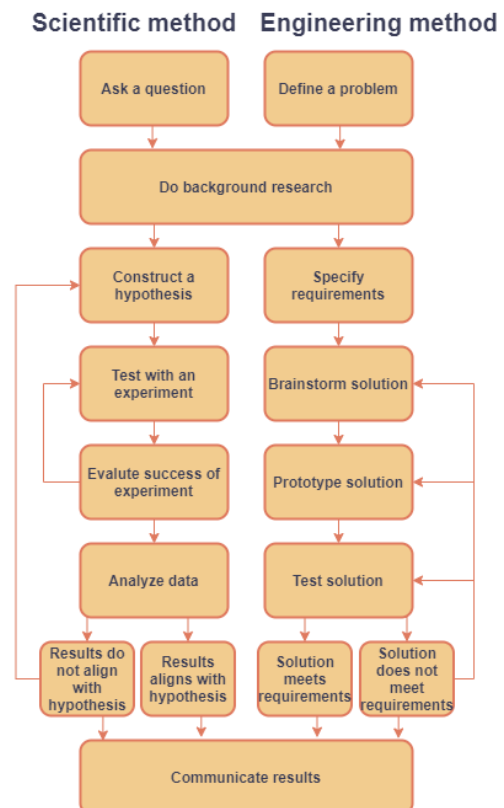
Scientific method

Engineering method

Ask a question

Define a problem

Do background research

Construct a hypothesis

Specify requirements

Test with an experiment

Brainstorm solution

Evalute success of experiment

Prototype solution

Analyze data

Test solution

Results do not align with hypothesis

Results aligns with hypothesis

Solution meets requirements

Solution does not meet requirements

Communicate results